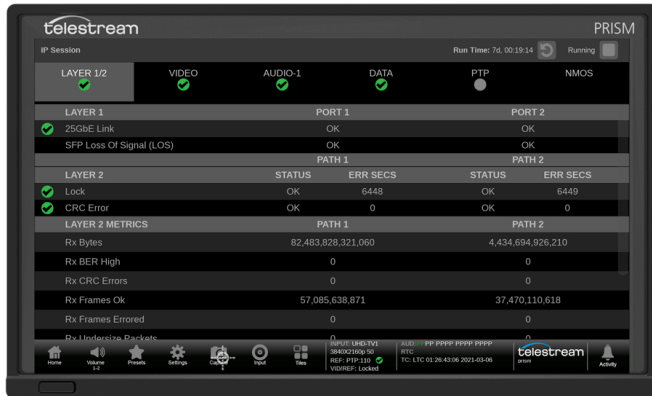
telestream PRISM

IP Session

Run Time: 7d, 00:19:14 Running

LAYER 1/2 VIDEO AUDIO-1 DATA PTP NMOS

| LAYER 1 | PORT 1 | | PORT 2 | |
|---|---|---|---|---|
| 25GbE Link | OK | | OK | |
| SFP Loss Of Signal (LOS) | OK | | OK | |
| | PATH 1 | | PATH 2 | |
| LAYER 2 | STATUS | ERR SECS | STATUS | ERR SECS |
| Lock | OK | 6448 | OK | 6449 |
| CRC Error | OK | 0 | OK | 0 |
| LAYER 2 METRICS | PATH 1 | | PATH 2 | |
| Rx Bytes | 82,483,828,321,060 | | 4,434,694,926,210 | |
| Rx BER High | 0 | | 0 | |
| Rx CRC Errors | 0 | | 0 | |
| Rx Frames Ok | 57,085,638,871 | | 37,470,110,618 | |
| Rx Frames Errored | 0 | | 0 | |
| Rx Undersize Packets | 0 | | 0 | |

Home Volume 1-2 Presets Settings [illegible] Input Tiles

INPUT: UHD-TV1 3840X2160p 50 REF: PTP:110 VID/REF: Locked

AUD: PP PPPP PPPP PPPP RTC TC: LTC 01:26:43:06 2021-03-06

telestream prism

Activity